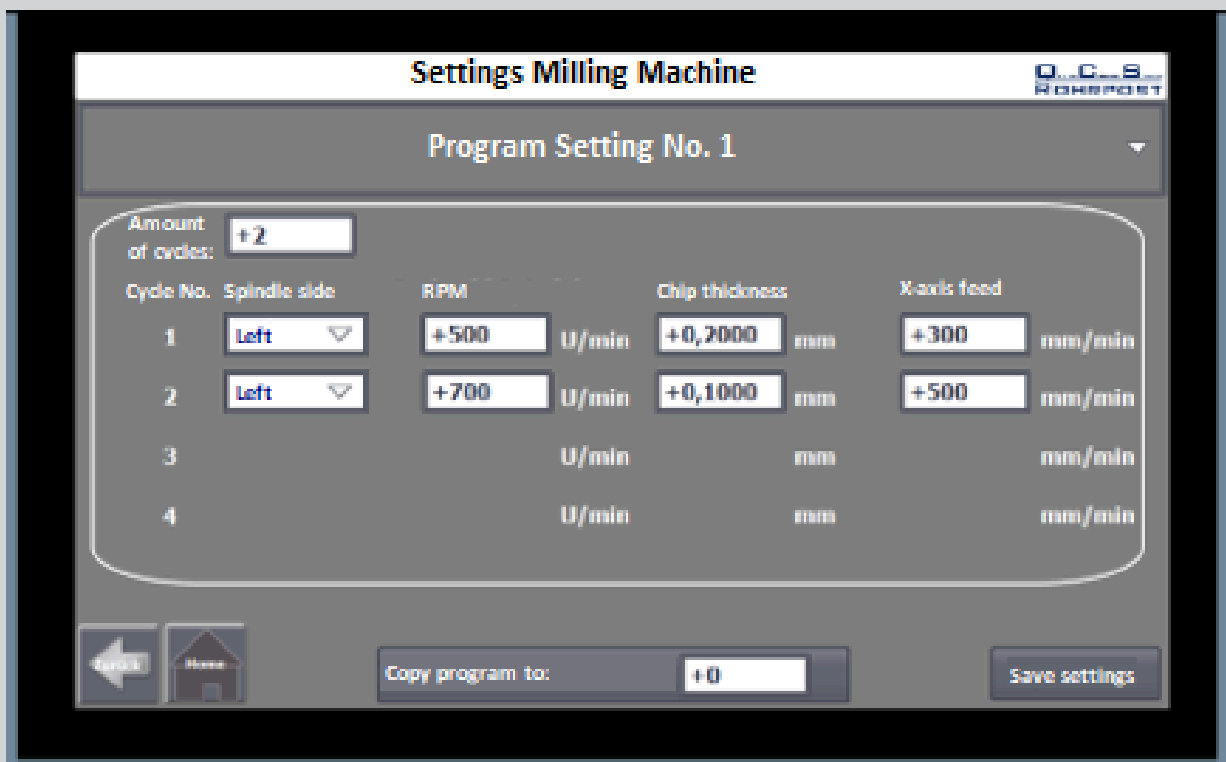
Settings Milling Machine

Q.C.S. ROHRPOST

Program Setting No. 1

Amount of cycles: +2

| Cycle No. | Spindle side | RPM | | Chip thickness | | X-axis feed | |
|---|---|---|---|---|---|---|---|
| 1 | Left | +500 | U/min | +0,2000 | mm | +300 | mm/min |
| 2 | Left | +700 | U/min | +0,1000 | mm | +500 | mm/min |
| 3 | | | U/min | | mm | | mm/min |
| 4 | | | U/min | | mm | | mm/min |

Back

Home

Copy program to: +0

Save settings